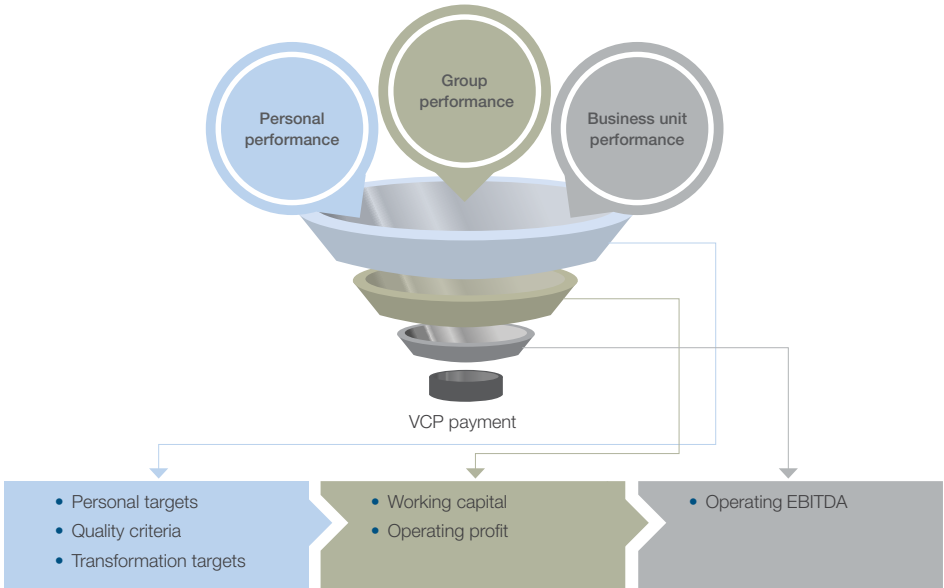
Personal performance

Group performance

Business unit performance

VCP payment

- Personal targets
- Quality criteria
- Transformation targets

- Working capital
- Operating profit

- Operating EBITDA